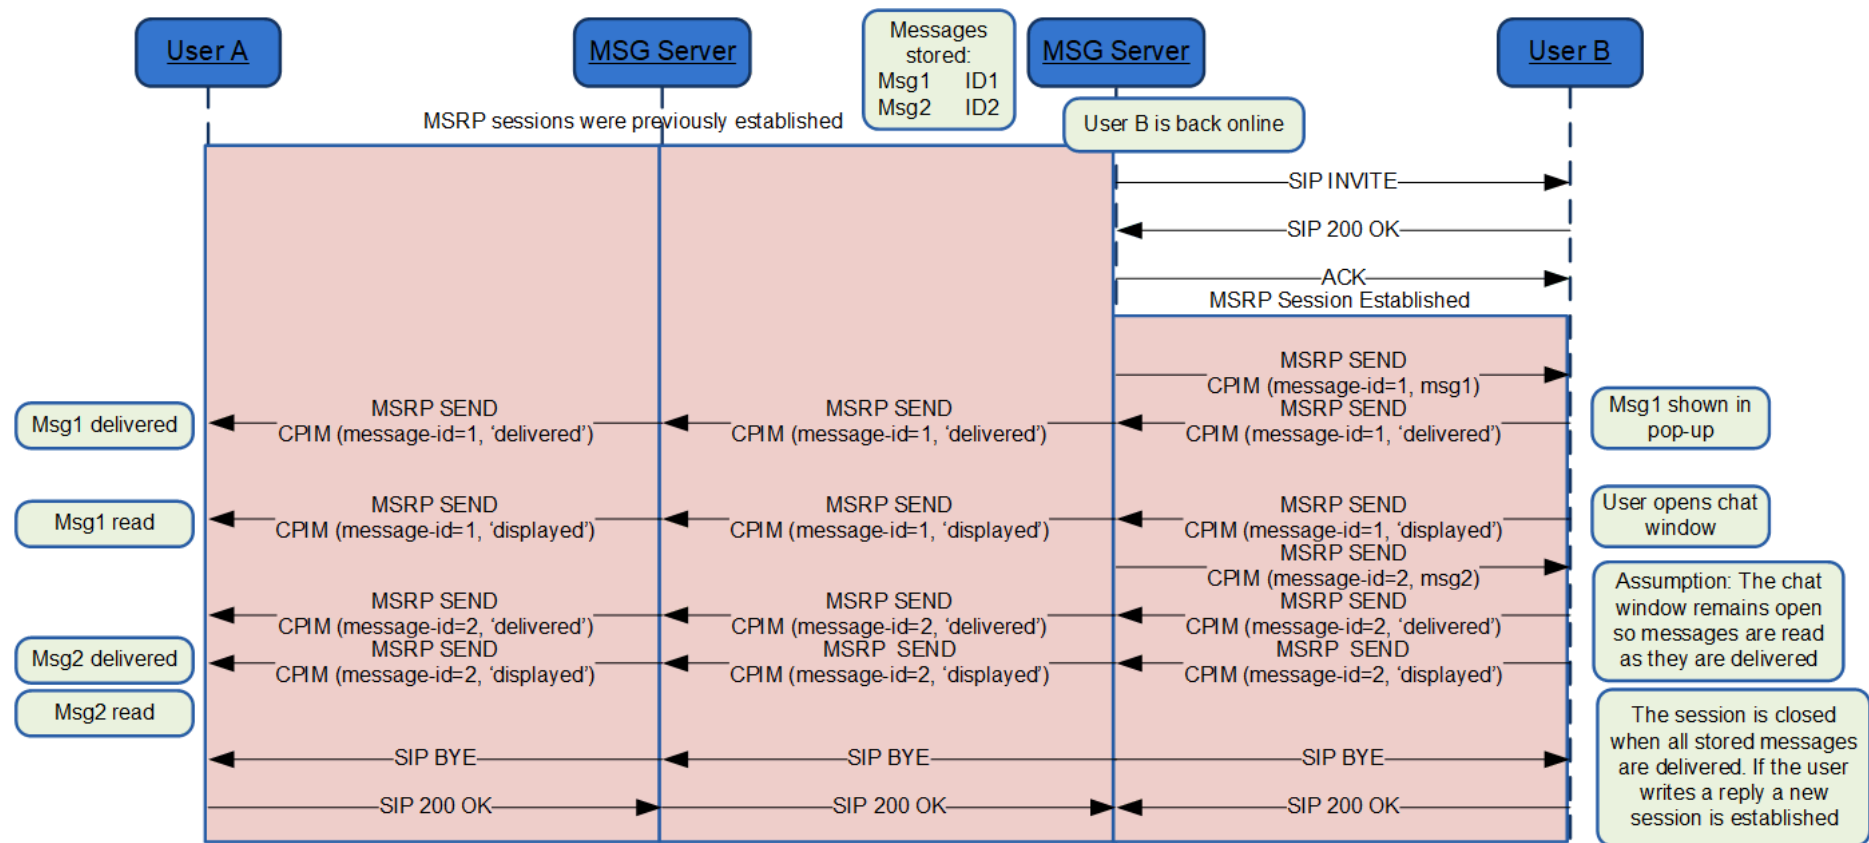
User A

MSG Server

Messages stored:
Msg1 ID1
Msg2 ID2

MSG Server

User B

MSRP sessions were previously established

User B is back online

SIP INVITE

SIP 200 OK

ACK

MSRP Session Established

MSRP SEND
CPIM (message-id=1, msg1)

Msg1 delivered

MSRP SEND
CPIM (message-id=1, 'delivered')

MSRP SEND
CPIM (message-id=1, 'delivered')

MSRP SEND
CPIM (message-id=1, 'delivered')

Msg1 shown in pop-up

Msg1 read

MSRP SEND
CPIM (message-id=1, 'displayed')

MSRP SEND
CPIM (message-id=1, 'displayed')

MSRP SEND
CPIM (message-id=1, 'displayed')

User opens chat window

MSRP SEND
CPIM (message-id=2, msg2)

Assumption: The chat window remains open so messages are read as they are delivered

MSRP SEND
CPIM (message-id=2, 'delivered')

MSRP SEND
CPIM (message-id=2, 'delivered')

MSRP SEND
CPIM (message-id=2, 'delivered')

Msg2 delivered

MSRP SEND
CPIM (message-id=2, 'displayed')

MSRP SEND
CPIM (message-id=2, 'displayed')

MSRP SEND
CPIM (message-id=2, 'displayed')

Msg2 read

SIP BYE

SIP BYE

SIP BYE

The session is closed when all stored messages are delivered. If the user writes a reply a new session is established

SIP 200 OK

SIP 200 OK

SIP 200 OK